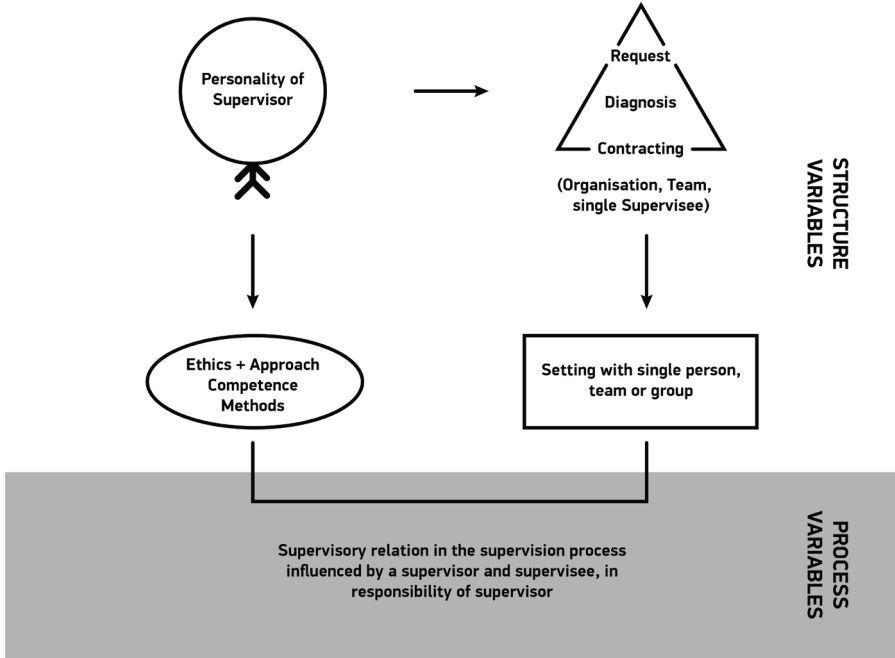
Personality of Supervisor

Request

Diagnosis

Contracting

(Organisation, Team, single Supervisee)

STRUCTURE VARIABLES

Ethics + Approach
Competence
Methods

Setting with single person, team or group

PROCESS VARIABLES

Supervisory relation in the supervision process influenced by a supervisor and supervisee, in responsibility of supervisor